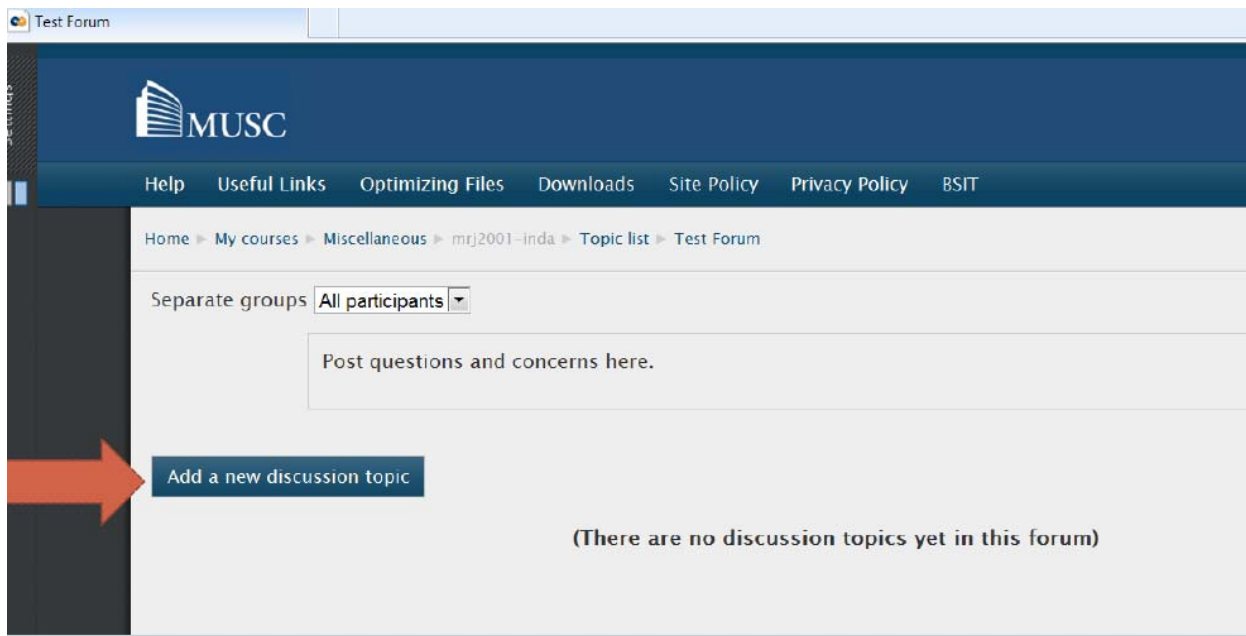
Test Forum

Settings

MUSC

Help Useful Links Optimizing Files Downloads Site Policy Privacy Policy BSIT

Home ▸ My courses ▸ Miscellaneous ▸ mrj2001-inda ▸ Topic list ▸ Test Forum

Separate groups All participants

Post questions and concerns here.

Add a new discussion topic

(There are no discussion topics yet in this forum)